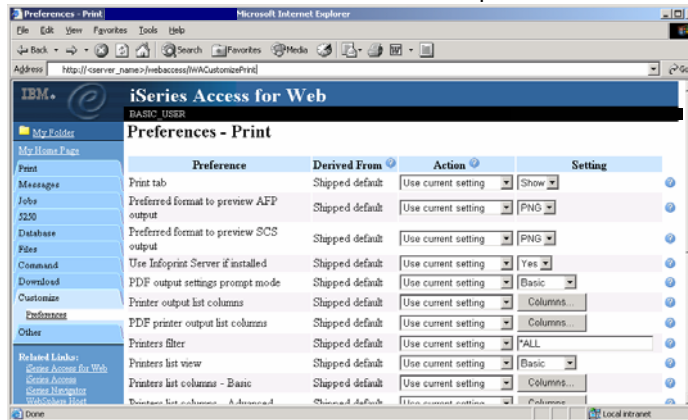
Preferences - Print Microsoft Internet Explorer

File Edit View Favorites Tools Help

Back Search Favorites Media

Address http://<server_name>/webaccess/iWACustomizePrint

IBM.

iSeries Access for Web

BASIC_USER

Preferences - Print

My Folder

My Home Page

Print

Messages

Jobs

5250

Database

Files

Command

Download

Customize

Preferences

Other

Related Links:

iSeries Access for Web

iSeries Access

iSeries Navigator

WebSphere Host

| Preference | Derived From | Action | Setting |
|---|---|---|---|
| Print tab | Shipped default | Use current setting | Show |
| Preferred format to preview AFP output | Shipped default | Use current setting | PNG |
| Preferred format to preview SCS output | Shipped default | Use current setting | PNG |
| Use Infoprint Server if installed | Shipped default | Use current setting | Yes |
| PDF output settings prompt mode | Shipped default | Use current setting | Basic |
| Printer output list columns | Shipped default | Use current setting | Columns... |
| PDF printer output list columns | Shipped default | Use current setting | Columns... |
| Printers filter | Shipped default | Use current setting | *ALL |
| Printers list view | Shipped default | Use current setting | Basic |
| Printers list columns - Basic | Shipped default | Use current setting | Columns... |
| Printers list columns - Advanced | Shipped default | Use current setting | Columns... |

Done

Local intranet